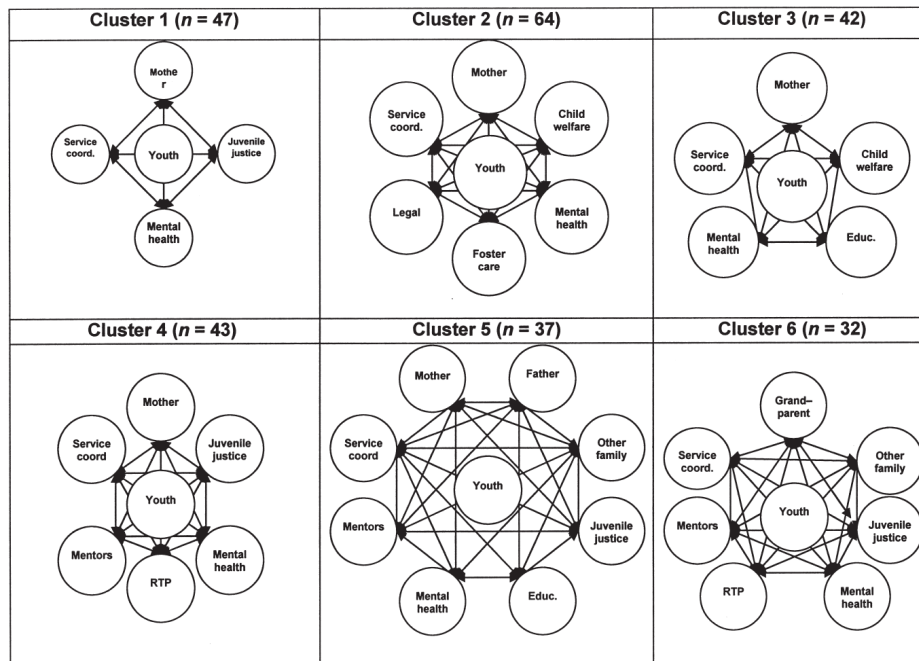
Cluster 1 ($n$ = 47)

Mothe r

Service coord.

Youth

Juvenile justice

Mental health

Cluster 2 ($n$ = 64)

Mother

Service coord.

Child welfare

Youth

Legal

Mental health

Foster care

Cluster 3 ($n$ = 42)

Mother

Service coord.

Child welfare

Youth

Mental health

Educ.

Cluster 4 ($n$ = 43)

Mother

Service coord

Juvenile justice

Youth

Mentors

Mental health

RTP

Cluster 5 ($n$ = 37)

Mother

Father

Service coord

Other family

Youth

Mentors

Juvenile justice

Mental health

Educ.

Cluster 6 ($n$ = 32)

Grand– parent

Service coord.

Other family

Youth

Mentors

Juvenile justice

RTP

Mental health